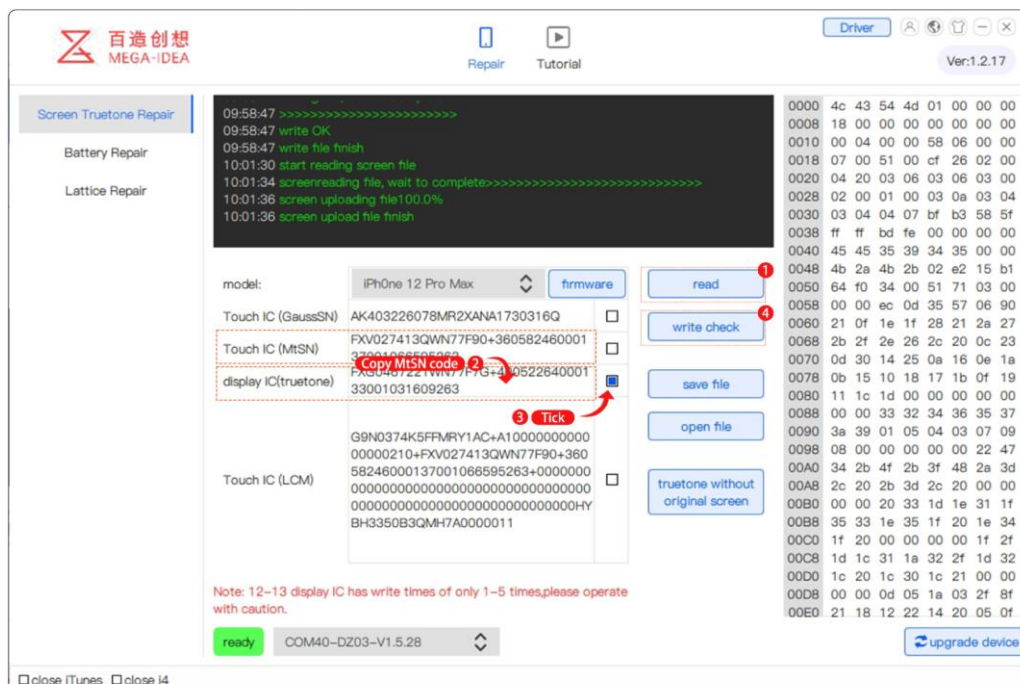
百造创想
MEGA-IDEA

Repair Tutorial

Driver

Ver:1.2.17

Screen Truetone Repair
Battery Repair
Lattice Repair

09:58:47 >>>>>>>>>>>>>>>>>>>>>>
09:58:47 write OK
09:58:47 write file finish
10:01:30 start reading screen file
10:01:34 screenreading file, wait to complete>>>>>>>>>>>>>>>>>>>>>>>>>>>>>>>>
10:01:36 screen uploading file100.0%
10:01:36 screen upload file finish

model: iPh0ne 12 Pro Max firmware
Touch IC (GaussSN) AK403226078MR2XANA1730316Q
Touch IC (MtSN) FXV027413QWN77F90+360582460001 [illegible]
display IC(truetone) FXG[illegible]+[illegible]0522640001 33001031609263
Touch IC (LCM) G9N0374K5FFMRY1AC+A10000000000000210+FXV027413QWN77F90+360582460001370010665952 63+000000000000000000000000000000000000000000000000000000000000000000HYBH3350B3QMH7A0000011

1 read
4 write check
2 Copy MtSN code
3 Tick
save file
open file
truetone without original screen

Note: 12-13 display IC has write times of only 1-5 times,please operate with caution.

ready COM40-DZ03-V1.5.28

| | | | | | | | | |
|---|---|---|---|---|---|---|---|---|
| 0000 | 4c | 43 | 54 | 4d | 01 | 00 | 00 | 00 |
| 0008 | 18 | 00 | 00 | 00 | 00 | 00 | 00 | 00 |
| 0010 | 00 | 04 | 00 | 00 | 58 | 06 | 00 | 00 |
| 0018 | 07 | 00 | 51 | 00 | cf | 26 | 02 | 00 |
| 0020 | 04 | 20 | 03 | 06 | 03 | 06 | 03 | 00 |
| 0028 | 02 | 00 | 01 | 00 | 03 | 0a | 03 | 04 |
| 0030 | 03 | 04 | 04 | 07 | bf | b3 | 58 | 5f |
| 0038 | ff | ff | bd | fe | 00 | 00 | 00 | 00 |
| 0040 | 45 | 45 | 35 | 39 | 34 | 35 | 00 | 00 |
| 0048 | 4b | 2a | 4b | 2b | 02 | e2 | 15 | b1 |
| 0050 | 64 | f0 | 34 | 00 | 51 | 71 | 03 | 00 |
| 0058 | 00 | 00 | ec | 0d | 35 | 57 | 06 | 90 |
| 0060 | 21 | 0f | 1e | 1f | 28 | 21 | 2a | 27 |
| 0068 | 2b | 2f | 2e | 26 | 2c | 20 | 0c | 23 |
| 0070 | 0d | 30 | 14 | 25 | 0a | 16 | 0e | 1a |
| 0078 | 0b | 15 | 10 | 18 | 17 | 1b | 0f | 19 |
| 0080 | 11 | 1c | 1d | 00 | 00 | 00 | 00 | 00 |
| 0088 | 00 | 00 | 33 | 32 | 34 | 36 | 35 | 37 |
| 0090 | 3a | 39 | 01 | 05 | 04 | 03 | 07 | 09 |
| 0098 | 08 | 00 | 00 | 00 | 00 | 00 | 22 | 47 |
| 00A0 | 34 | 2b | 4f | 2b | 3f | 48 | 2a | 3d |
| 00A8 | 2c | 20 | 2b | 3d | 2c | 20 | 00 | 00 |
| 00B0 | 00 | 00 | 20 | 33 | 1d | 1e | 31 | 1f |
| 00B8 | 35 | 33 | 1e | 35 | 1f | 20 | 1e | 34 |
| 00C0 | 1f | 20 | 00 | 00 | 00 | 00 | 1f | 2f |
| 00C8 | 1d | 1c | 31 | 1a | 32 | 2f | 1d | 32 |
| 00D0 | 1c | 20 | 1c | 30 | 1c | 21 | 00 | 00 |
| 00D8 | 00 | 00 | 0d | 05 | 1a | 03 | 2f | 8f |
| 00E0 | 21 | 18 | 12 | 22 | 14 | 20 | 05 | 0f |

upgrade device

close iTunes close i4